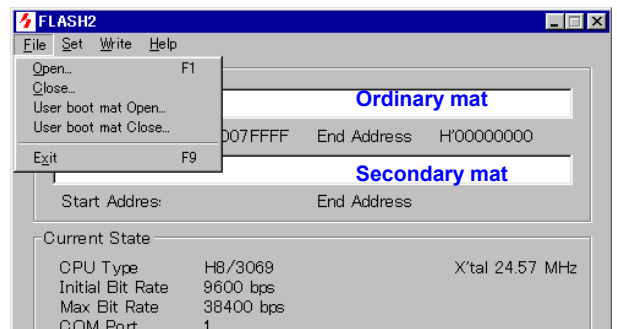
FLASH2

File Set Write Help

Open... F1
Close...
User boot mat Open...
User boot mat Close...
Exit F9

Ordinary mat

007FFFF End Address H'00000000

Secondary mat

Start Addres: End Address

Current State

CPU Type H8/3069 X'tal 24.57 MHz
Initial Bit Rate 9600 bps
Max Bit Rate 38400 bps
COM Port 1